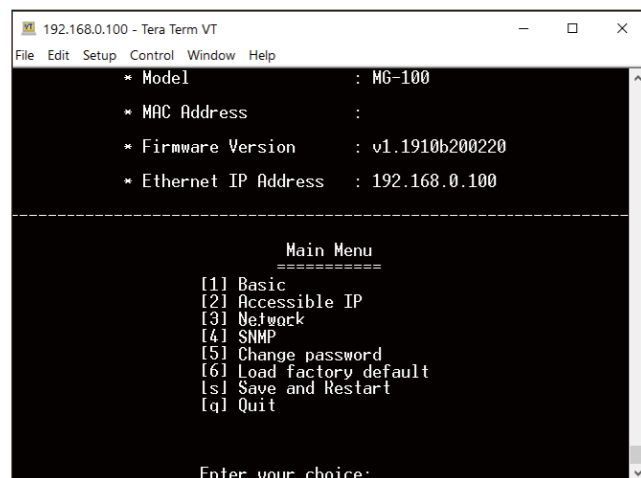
VT 192.168.0.100 - Tera Term VT

File Edit Setup Control Window Help

* Model : MG-100

* MAC Address :

* Firmware Version : v1.1910b200220

* Ethernet IP Address : 192.168.0.100

Main Menu
===========
[1] Basic
[2] Accessible IP
[3] Network
[4] SNMP
[5] Change password
[6] Load factory default
[s] Save and Restart
[q] Quit

Enter your choice: